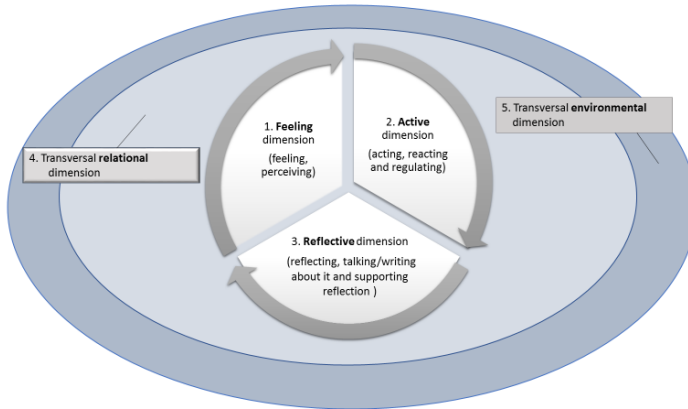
1. Feeling dimension

(feeling, perceiving)

2. Active dimension

(acting, reacting and regulating)

3. Reflective dimension

(reflecting, talking/writing about it and supporting reflection )

4. Transversal relational dimension

5. Transversal environmental dimension